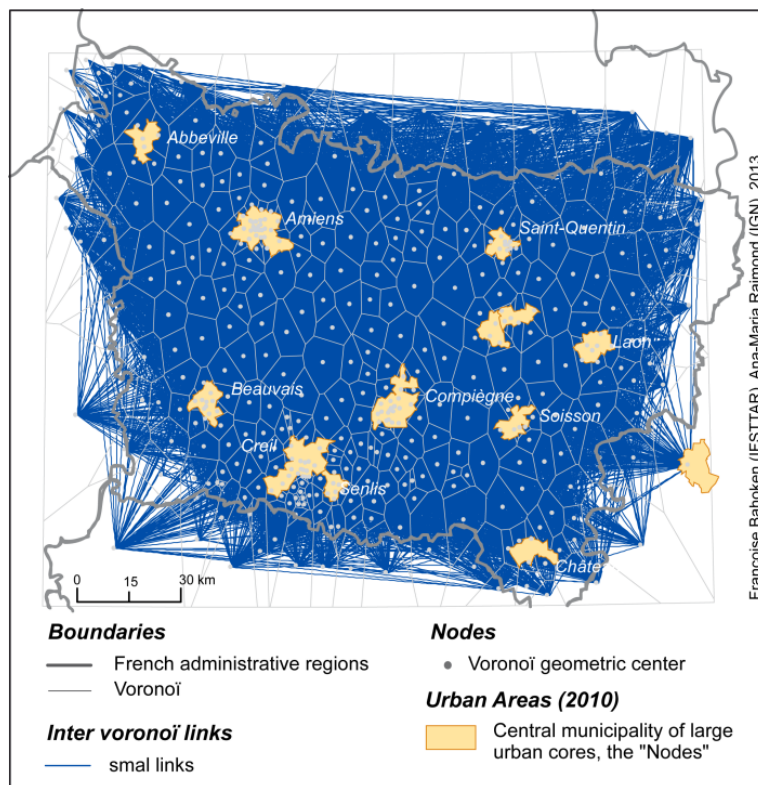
Abbeville
Amiens
Saint-Quentin
Laon
Beauvais
Compiègne
Soisson
Creil
Senlis
Châte
0
15
30 km
Françoise Bahoken (IFSTTAR), Ana-Maria Raimond (IGN), 2013

Boundaries
French administrative regions
Voronoï

Inter voronoï links
smal links

Nodes
Voronoï geometric center

Urban Areas (2010)
Central municipality of large urban cores, the "Nodes"